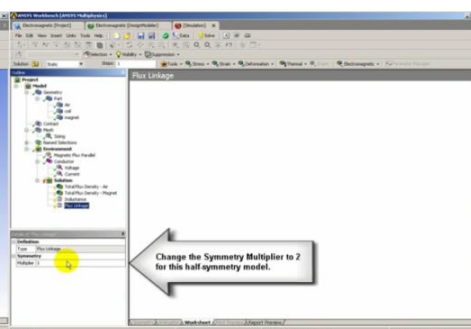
ANSYS Workbench [ANSYS Multiphysics]

Electromagnetic [Project]

Electromagnetic [DesignModeler]

[Simulation]

File Edit View Insert Units Tools Help

Solve

Outline

Project

Model

Geometry

Part

Air

coil

magnet

Contact

Mesh

Sizing

Named Selections

Environment

Magnetic Flux Parallel

Conductor

Voltage

Current

Solution

Total Flux Density - Air

Total Flux Density - Magnet

Inductance

Flux Linkage

Definition

Type

Flux Linkage

Symmetry

Multiplier

1

Flux Linkage

Worksheet

Report Preview

Change the Symmetry Multiplier to 2 for this half-symmetry model.